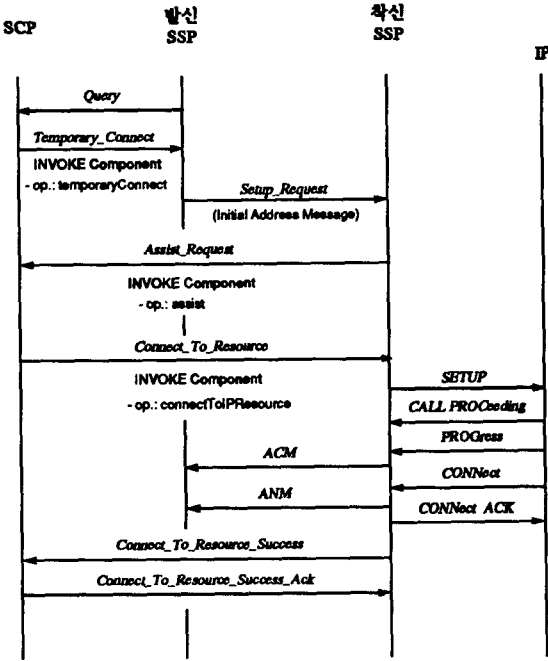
SCP

발신
SSP

착신
SSP

IP

Query

Temporary_Connect

INVOKE Component
- op.: temporaryConnect

Setup_Request
(Initial Address Message)

Assist_Request

INVOKE Component
- op.: assist

Connect_To_Resource

INVOKE Component
- op.: connectToIPResource

SETUP

CALL PROCeeding

PROGress

ACM

CONNect

ANM

CONNect ACK

Connect_To_Resource_Success

Connect_To_Resource_Success_Ack